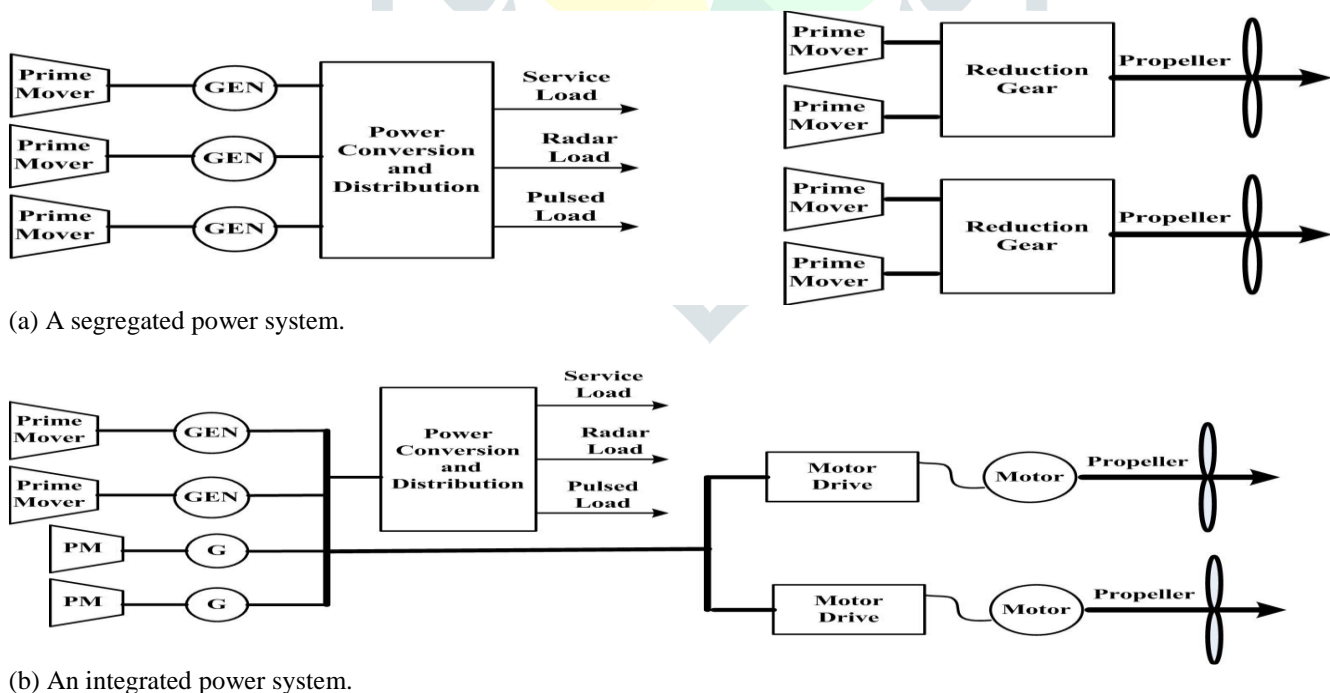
Prime Mover

GEN

Prime Mover

GEN

Prime Mover

GEN

Power Conversion and Distribution

Service Load

Radar Load

Pulsed Load

Prime Mover

Prime Mover

Reduction Gear

Propeller

Prime Mover

Prime Mover

Reduction Gear

Propeller

(a) A segregated power system.

Prime Mover

GEN

Prime Mover

GEN

PM

G

PM

G

Power Conversion and Distribution

Service Load

Radar Load

Pulsed Load

Motor Drive

Motor

Propeller

Motor Drive

Motor

Propeller

(b) An integrated power system.